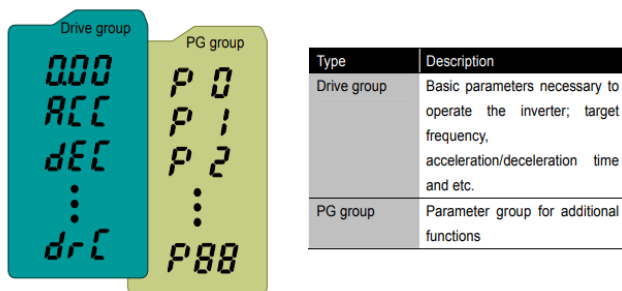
Drive group

0.00
ACC
dEC
⋮
drC

PG group

P 0
P 1
P 2
⋮
P88

| Type | Description |
|---|---|
| Drive group | Basic parameters necessary to operate the inverter; target frequency, acceleration/deceleration time and etc. |
| PG group | Parameter group for additional functions |